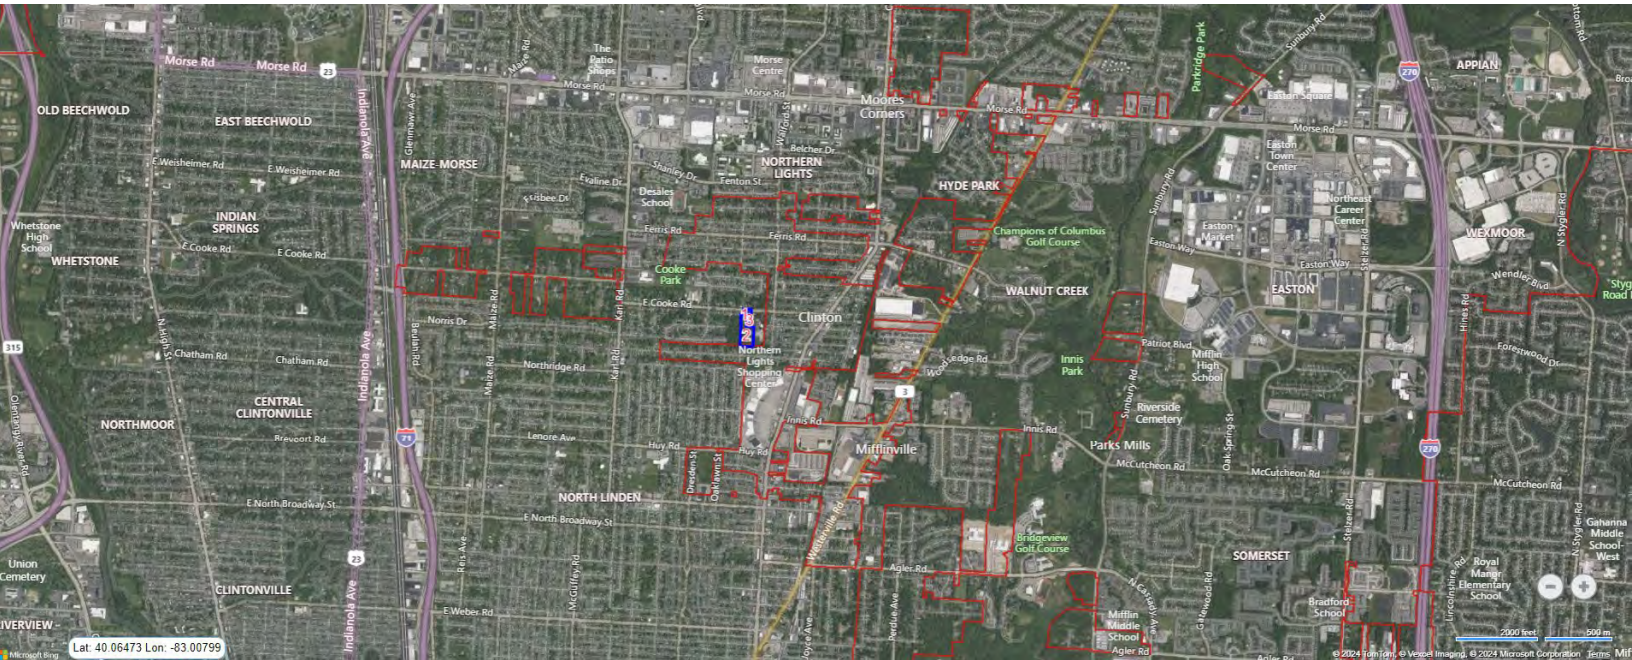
Morse Rd
Morse Rd
23
OLD BEECHWOLD
EAST BEECHWOLD
Indianola Ave
Glenmawr Ave
Maize Rd
The Patio Shops
Morse Centre
Morse Rd
Morse Rd
Walford St
Moores Corners
Morse Rd
Parkridge Park
Sunbury Rd
Easton Square
Morse Rd
270
APPIAN
E Weisheimer Rd
E Weisheimer Rd
MAIZE-MORSE
Exaline Dr
Shanley Dr
Fenton St
Belcher Dr
NORTHERN LIGHTS
HYDE PARK
Easton Town Center
Northeast Career Center
WEXMOOR
N Stygler Rd
Whetstone High School
INDIAN SPRINGS
E Cooke Rd
E Cooke Rd
Frisbee Dr
Desales School
Ferris Rd
Ferris Rd
Champions of Columbus Golf Course
Easton Way
Easton Market
Easton Way
WHETSTONE
Cooke Park
E Cooke Rd
WALNUT CREEK
EASTON
Wendler Blvd
Stygler Road
315
Norris Dr
Beulah Rd
Maize Rd
Karl Rd
Clinton
N High St
Chatham Rd
Chatham Rd
Northridge Rd
Northern Lights Shopping Center
Woodsedge Rd
Innis Park
Patriot Blvd
Mifflin High School
Hines Rd
Forestwood Dr
3
CENTRAL CLINTONVILLE
NORTHMOOR
Brevoort Rd
Lenore Ave
Huy Rd
Huy Rd
Innis Rd
Riverside Cemetery
Innis Rd
Olentangy River Rd
71
Parks Mills
Mifflinville
McCutcheon Rd
McCutcheon Rd
Oak Spring St
270
McCutcheon Rd
E North Broadway St
NORTH LINDEN
Dresden St
Oakland St
E North Broadway St
Westerville Rd
Bridgeview Golf Course
Stelzer Rd
Gahanna Middle School West
Union Cemetery
Reis Ave
23
McGuffey Rd
SOMERSET
Royal Manor Elementary School
CLINTONVILLE
Indianola Ave
Agler Rd
N Cassady Ave
Gatewood Rd
Bradford School
Lincolnshire Rd
IVERVIEW
Lat: 40.06473 Lon: -83.00799
E Weber Rd
Joyce Ave
Perdue Ave
Mifflin Middle School
Agler Rd
Agler Rd
2000 feet
500 m
© 2024 TomTom, © Vexcel Imaging, © 2024 Microsoft Corporation Terms
Microsoft Bing